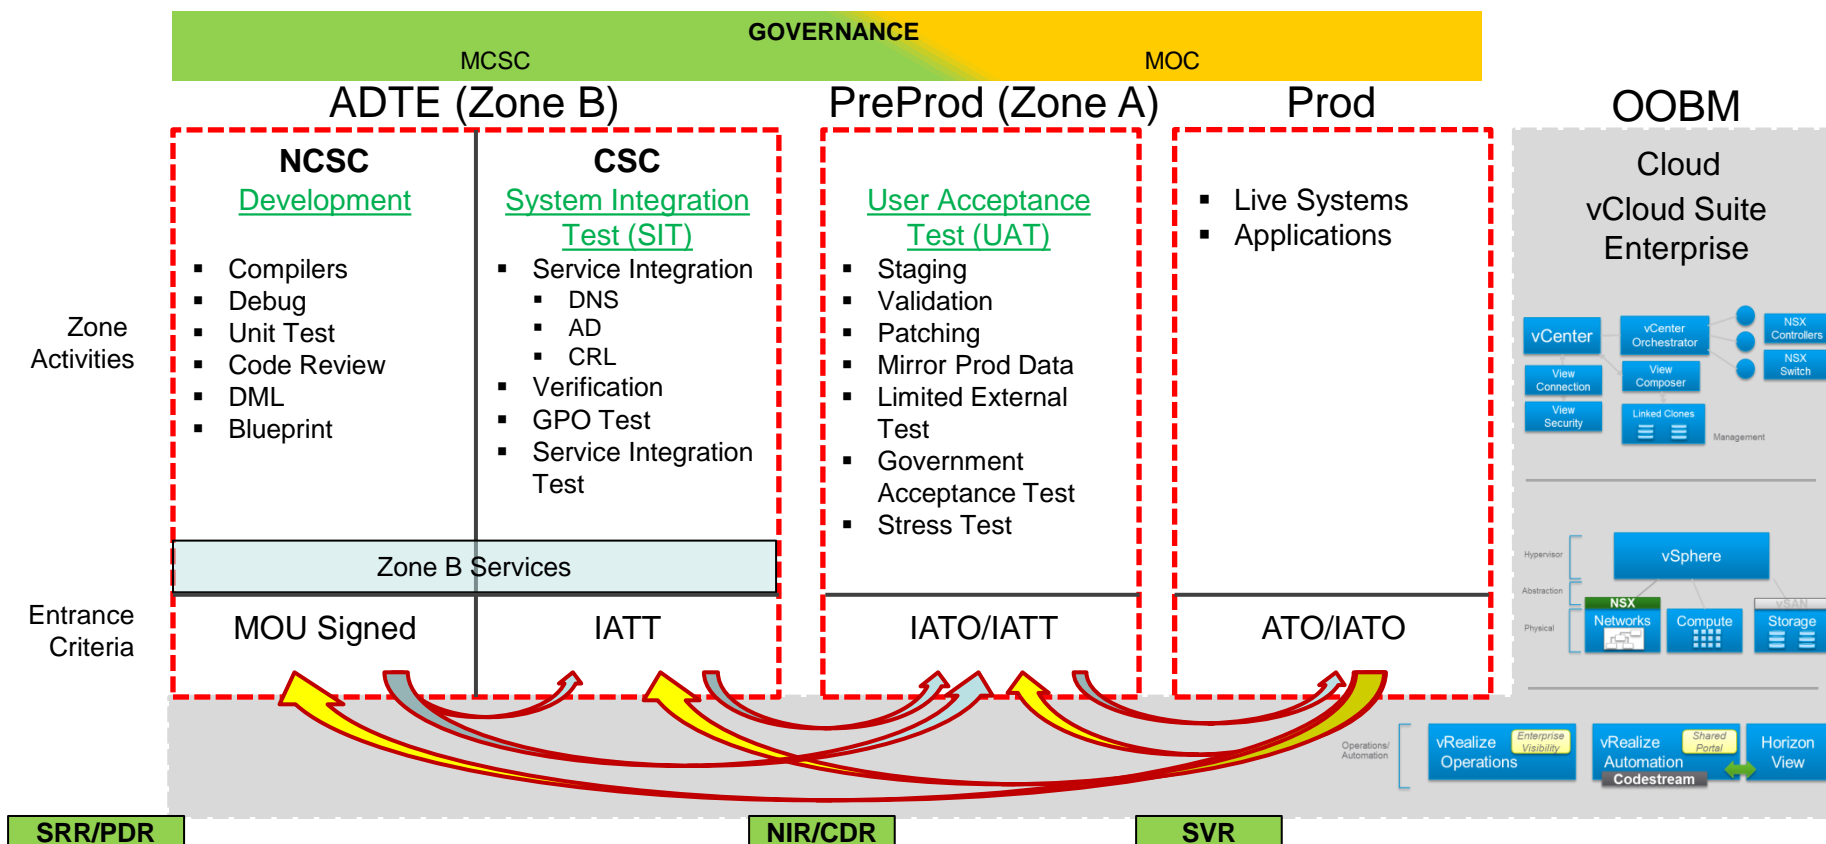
GOVERNANCE
MCSC
MOC

ADTE (Zone B)
PreProd (Zone A)
Prod
OOBM

NCSC
Development
- Compilers
- Debug
- Unit Test
- Code Review
- DML
- Blueprint

CSC
System Integration Test (SIT)
- Service Integration
  - DNS
  - AD
  - CRL
- Verification
- GPO Test
- Service Integration Test

User Acceptance Test (UAT)
- Staging
- Validation
- Patching
- Mirror Prod Data
- Limited External Test
- Government Acceptance Test
- Stress Test

- Live Systems
- Applications

Cloud
vCloud Suite
Enterprise

vCenter
vCenter Orchestrator
NSX Controllers
NSX Switch
View Connection
View Composer
View Security
Linked Clones
Management

Zone Activities

Zone B Services

Entrance Criteria
MOU Signed
IATT
IATO/IATT
ATO/IATO

Hypervisor
Abstraction
Physical
vSphere
NSX
Networks
Compute
VSAN
Storage

Operations/ Automation
vRealize Operations
Enterprise Visibility
vRealize Automation
Shared Portal
Codestream
Horizon View

SRR/PDR
NIR/CDR
SVR